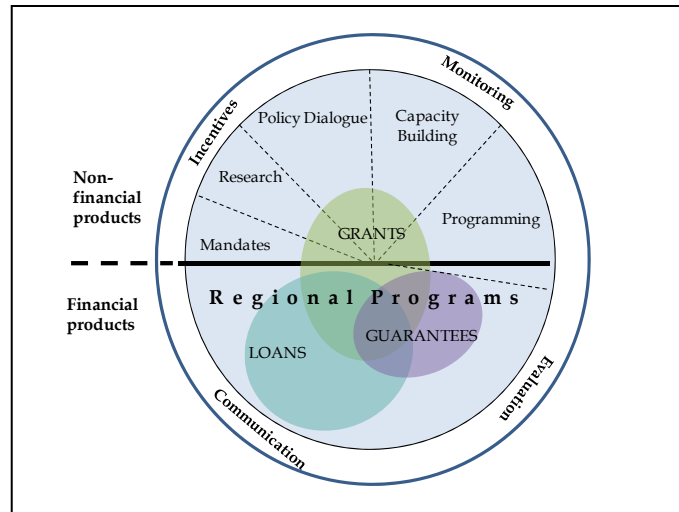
Monitoring

Incentives

Policy Dialogue

Capacity Building

Research

Programming

Non-financial products

Mandates

GRANTS

Regional Programs

Financial products

GUARANTEES

LOANS

Evaluation

Communication